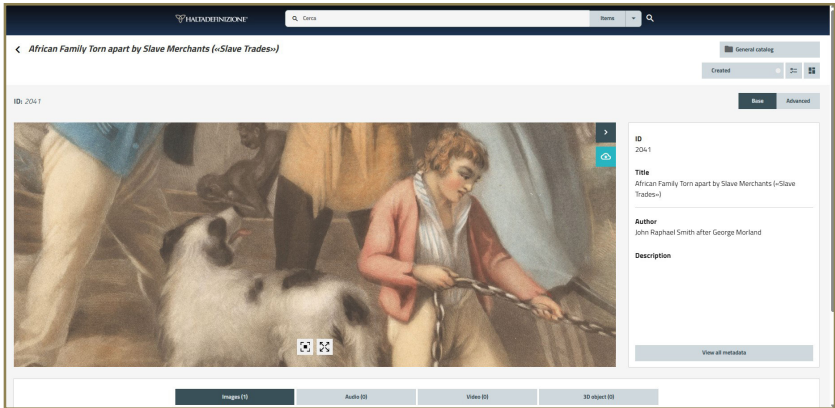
HALTADEFINIZIONE

Cerca

Items

African Family Torn apart by Slave Merchants («Slave Trades»)

General catalog

Created

ID: 2041

Base

Advanced

ID
2041

Title
African Family Torn apart by Slave Merchants («Slave Trades»)

Author
John Raphael Smith after George Morland

Description

View all metadata

Images (1)

Audio (0)

Video (0)

3D object (0)